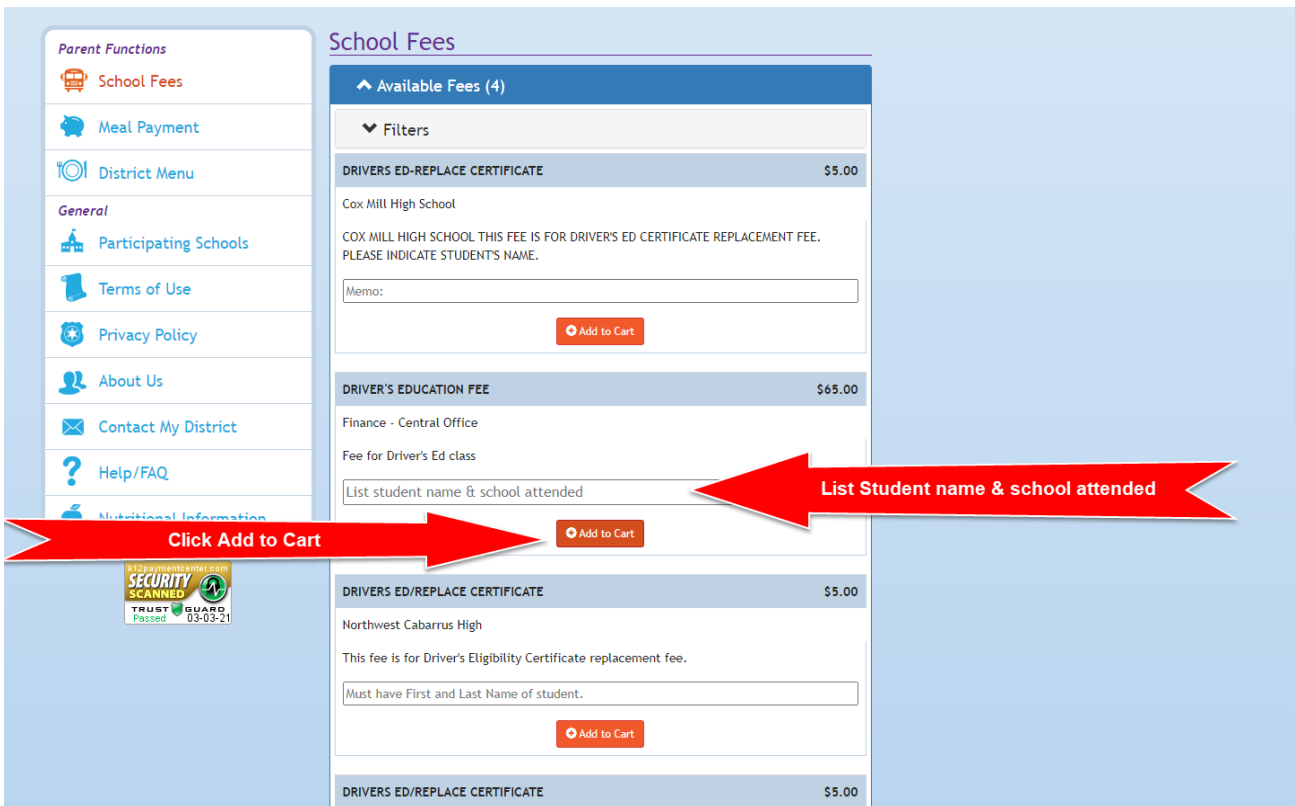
Parent Functions

School Fees

Meal Payment

District Menu

General

Participating Schools

Terms of Use

Privacy Policy

About Us

Contact My District

Help/FAQ

Nutritional Information

Click Add to Cart

k12paymentcenter.com
SECURITY SCANNED
TRUST GUARD
Passed 03-03-21

School Fees

Available Fees (4)

Filters

DRIVERS ED-REPLACE CERTIFICATE $5.00

Cox Mill High School

COX MILL HIGH SCHOOL THIS FEE IS FOR DRIVER'S ED CERTIFICATE REPLACEMENT FEE. PLEASE INDICATE STUDENT'S NAME.

Memo:

Add to Cart

DRIVER'S EDUCATION FEE $65.00

Finance - Central Office

Fee for Driver's Ed class

List student name & school attended

List Student name & school attended

Add to Cart

DRIVERS ED/REPLACE CERTIFICATE $5.00

Northwest Cabarrus High

This fee is for Driver's Eligibility Certificate replacement fee.

Must have First and Last Name of student.

Add to Cart

DRIVERS ED/REPLACE CERTIFICATE $5.00